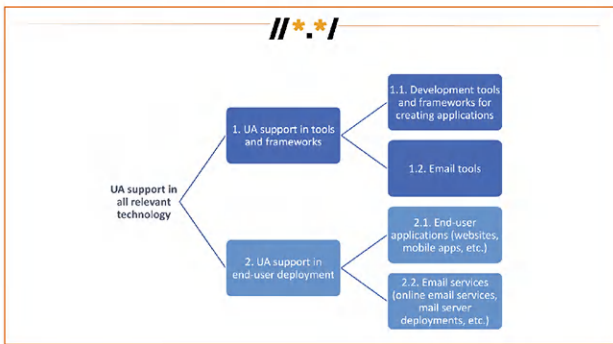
//*.*/

UA support in all relevant technology

1. UA support in tools and frameworks

1.1. Development tools and frameworks for creating applications

1.2. Email tools

2. UA support in end-user deployment

2.1. End-user applications (websites, mobile apps, etc.)

2.2. Email services (online email services, mail server deployments, etc.)